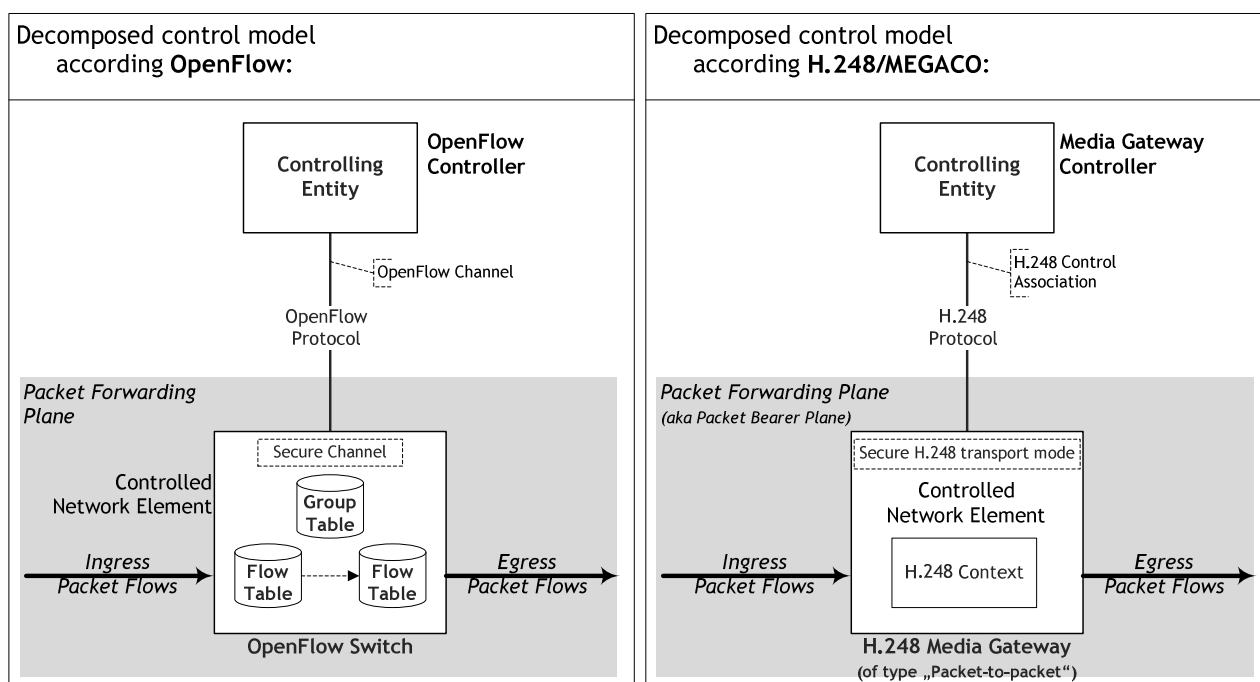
Decomposed control model according **OpenFlow:**

Controlling Entity

**OpenFlow Controller**

OpenFlow Channel

OpenFlow Protocol

*Packet Forwarding Plane*

Secure Channel

Controlled Network Element

Group Table

Flow Table

Flow Table

*Ingress Packet Flows*

*Egress Packet Flows*

**OpenFlow Switch**

Decomposed control model according **H.248/MEGACO:**

Controlling Entity

**Media Gateway Controller**

H.248 Control Association

H.248 Protocol

*Packet Forwarding Plane*

*(aka Packet Bearer Plane)*

Secure H.248 transport mode

Controlled Network Element

H.248 Context

*Ingress Packet Flows*

*Egress Packet Flows*

**H.248 Media Gateway**

**(of type „Packet-to-packet“)**